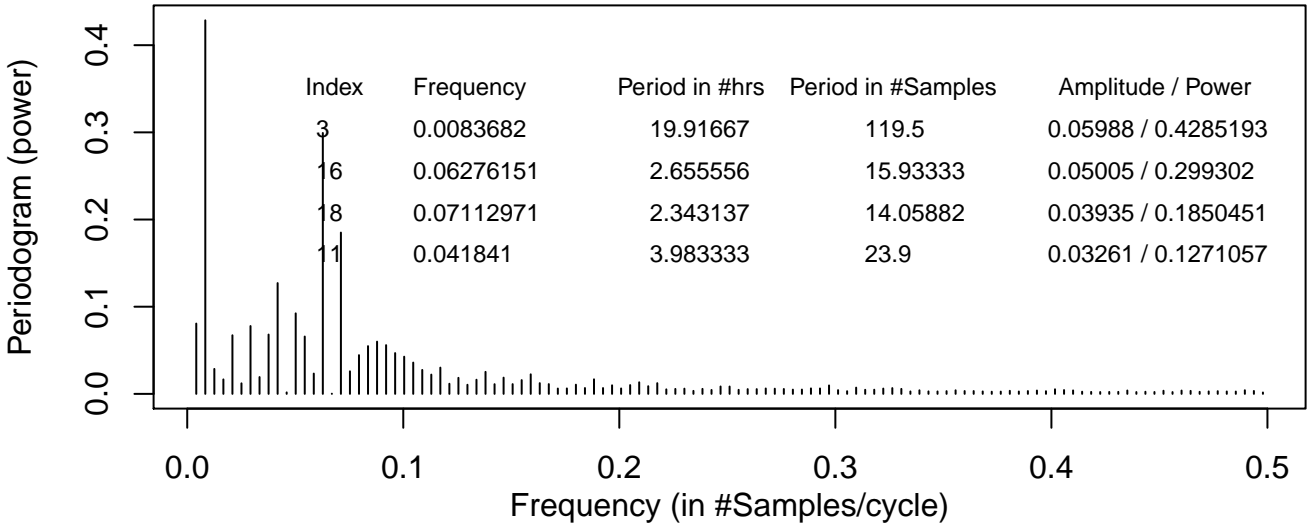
| Index | Frequency | Period in #hrs | Period in #Samples | Amplitude / Power |
|---|---|---|---|---|
| 3 | 0.0083682 | 19.91667 | 119.5 | 0.05988 / 0.4285193 |
| 16 | 0.06276151 | 2.655556 | 15.93333 | 0.05005 / 0.299302 |
| 18 | 0.07112971 | 2.343137 | 14.05882 | 0.03935 / 0.1850451 |
| 11 | 0.041841 | 3.983333 | 23.9 | 0.03261 / 0.1271057 |

Periodogram (power)

0.0
0.1
0.2
0.3
0.4

0.0
0.1
0.2
0.3
0.4
0.5

Frequency (in #Samples/cycle)